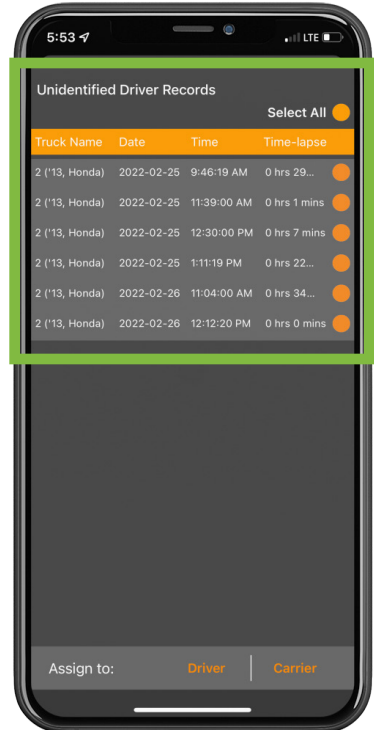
5:53 LTE

Unidentified Driver Records

Select All

| Truck Name | Date | Time | Time-lapse |
|---|---|---|---|
| 2 ('13, Honda) | 2022-02-25 | 9:46:19 AM | 0 hrs 29... |
| 2 ('13, Honda) | 2022-02-25 | 11:39:00 AM | 0 hrs 1 mins |
| 2 ('13, Honda) | 2022-02-25 | 12:30:00 PM | 0 hrs 7 mins |
| 2 ('13, Honda) | 2022-02-25 | 1:11:19 PM | 0 hrs 22... |
| 2 ('13, Honda) | 2022-02-26 | 11:04:00 AM | 0 hrs 34... |
| 2 ('13, Honda) | 2022-02-26 | 12:12:20 PM | 0 hrs 0 mins |

Assign to: Driver Carrier